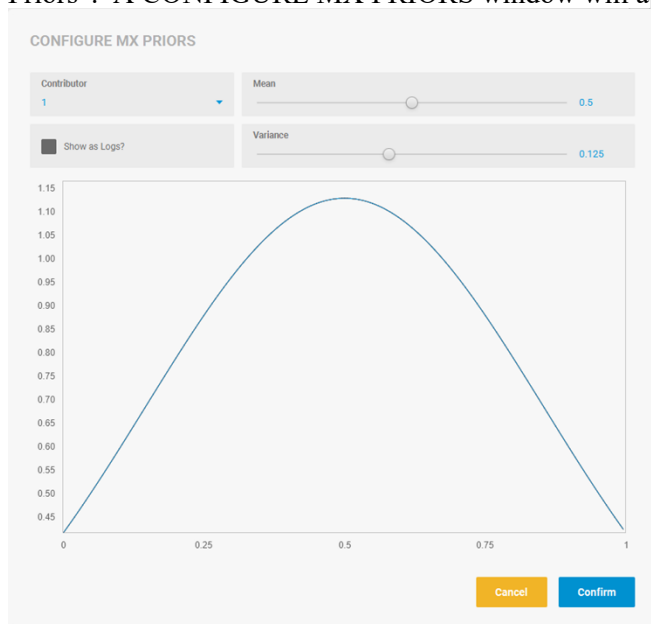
Priors". A CONFIGURE MX PRIORS window will a

CONFIGURE MX PRIORS

Contributor
1

Mean
0.5

Show as Logs?

Variance
0.125

1.15
1.10
1.05
1.00
0.95
0.90
0.85
0.80
0.75
0.70
0.65
0.60
0.55
0.50
0.45

0
0.25
0.5
0.75
1

Cancel
Confirm